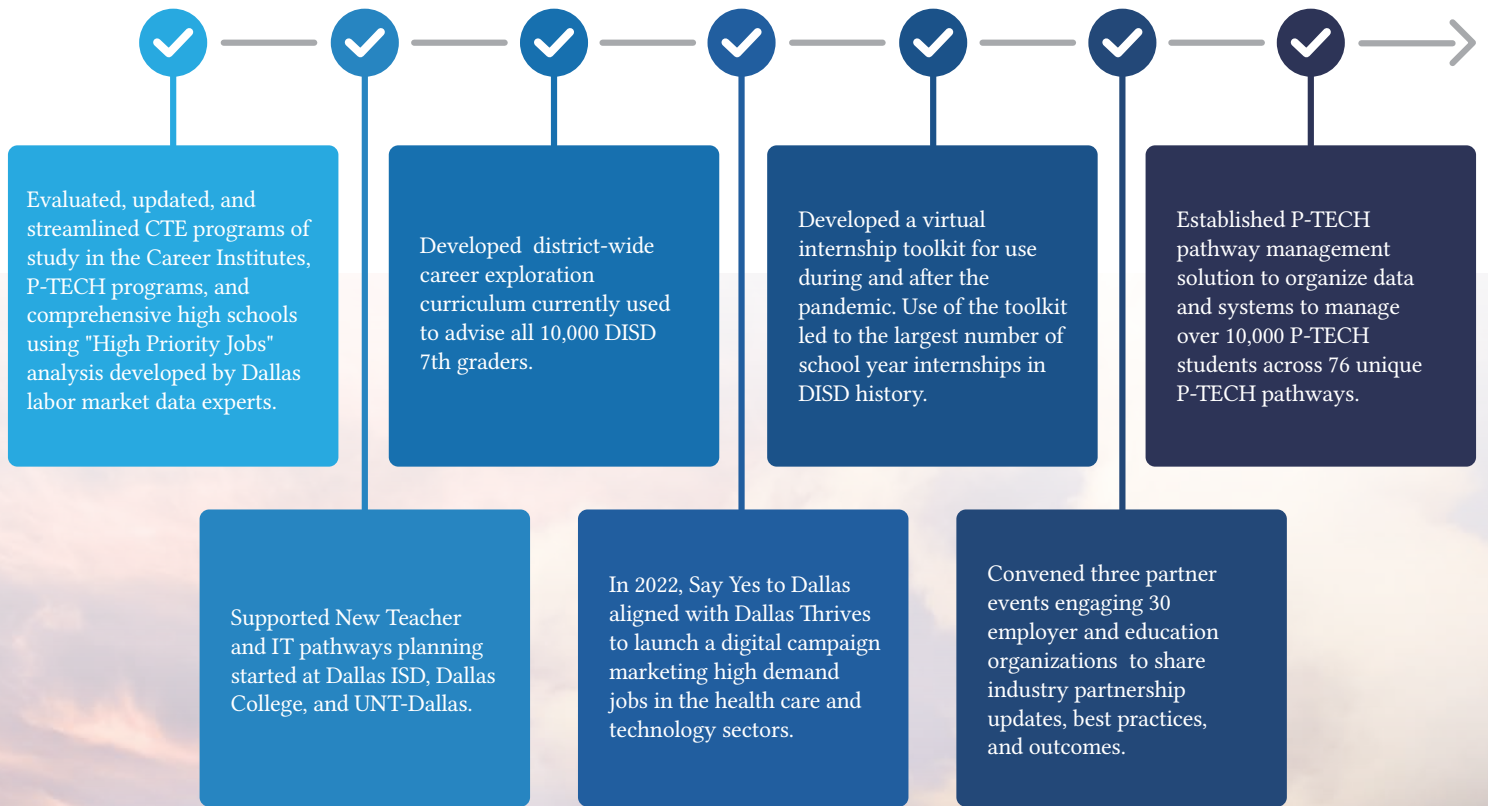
Evaluated, updated, and streamlined CTE programs of study in the Career Institutes, P-TECH programs, and comprehensive high schools using "High Priority Jobs" analysis developed by Dallas labor market data experts.

Supported New Teacher and IT pathways planning started at Dallas ISD, Dallas College, and UNT-Dallas.

Developed district-wide career exploration curriculum currently used to advise all 10,000 DISD 7th graders.

In 2022, Say Yes to Dallas aligned with Dallas Thrives to launch a digital campaign marketing high demand jobs in the health care and technology sectors.

Developed a virtual internship toolkit for use during and after the pandemic. Use of the toolkit led to the largest number of school year internships in DISD history.

Convened three partner events engaging 30 employer and education organizations to share industry partnership updates, best practices, and outcomes.

Established P-TECH pathway management solution to organize data and systems to manage over 10,000 P-TECH students across 76 unique P-TECH pathways.